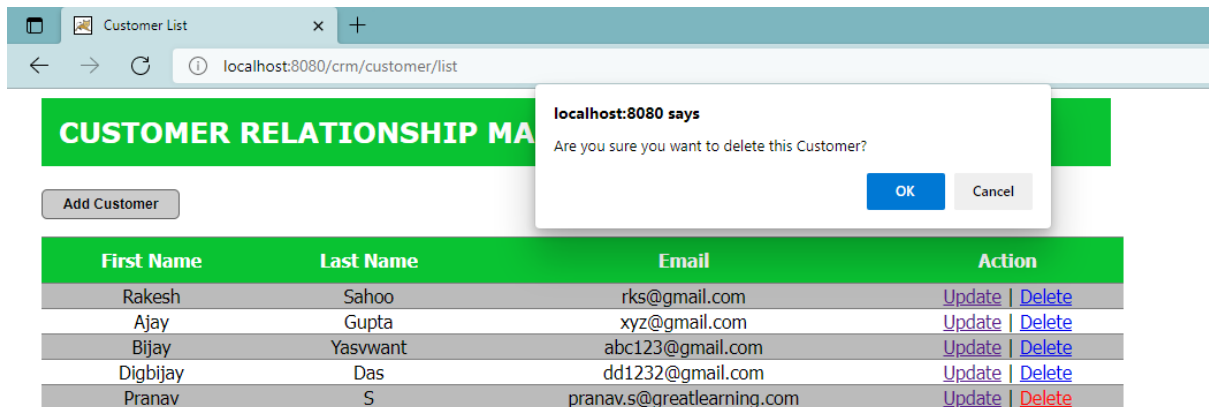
Customer List

localhost:8080/crm/customer/list

CUSTOMER RELATIONSHIP MA

localhost:8080 says

Are you sure you want to delete this Customer?

OK

Cancel

Add Customer

| First Name | Last Name | Email | Action |
|---|---|---|---|
| Rakesh | Sahoo | rks@gmail.com | Update \| Delete |
| Ajay | Gupta | xyz@gmail.com | Update \| Delete |
| Bijay | Yasvwant | abc123@gmail.com | Update \| Delete |
| Digbijay | Das | dd1232@gmail.com | Update \| Delete |
| Pranav | S | pranav.s@greatlearning.com | Update \| Delete |